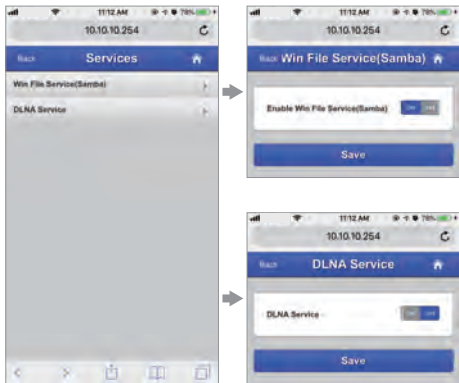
11:12 AM 78%
10.10.10.254
Back Services
Win File Service(Samba)
DLNA Service

11:12 AM 78%
10.10.10.254
Back Win File Service(Samba)
Enable Win File Service(Samba) On Off
Save

11:12 AM 78%
10.10.10.254
Back DLNA Service
DLNA Service On Off
Save